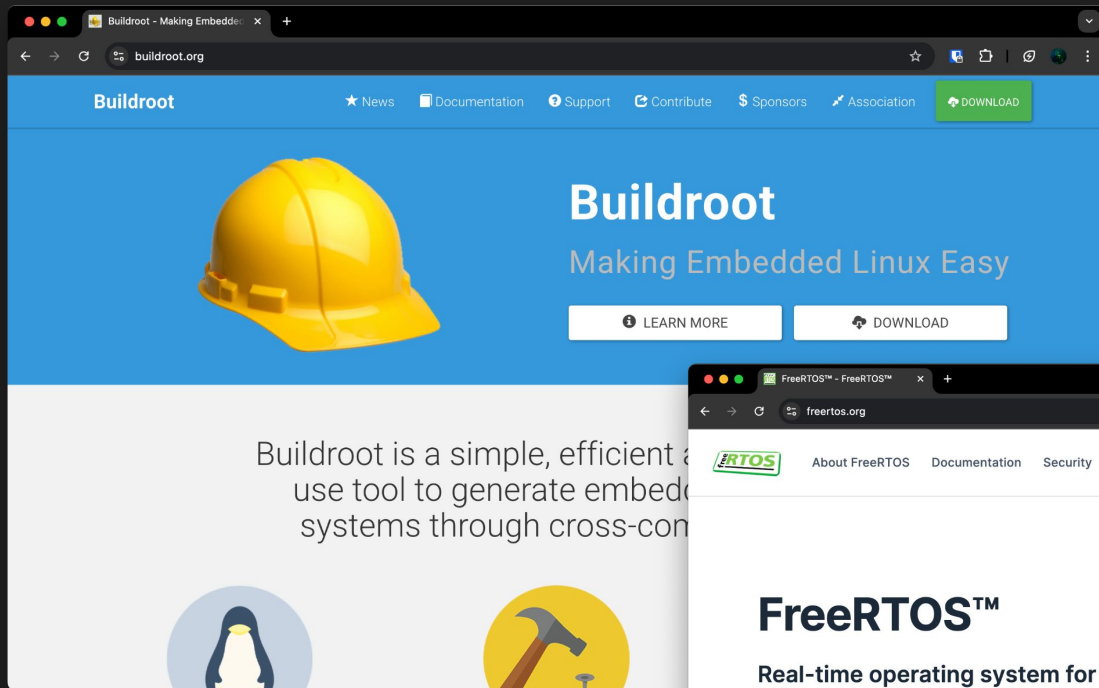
Buildroot - Making Embedded

buildroot.org

Buildroot

News Documentation Support Contribute Sponsors Association DOWNLOAD

Buildroot

Making Embedded Linux Easy

LEARN MORE

DOWNLOAD

Buildroot is a simple, efficient a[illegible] use tool to generate embedd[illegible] systems through cross-com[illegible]

FreeRTOS™ - FreeRTOS™

freertos.org

RTOS

About FreeRTOS Documentation Security

FreeRTOS™

Real-time operating system for